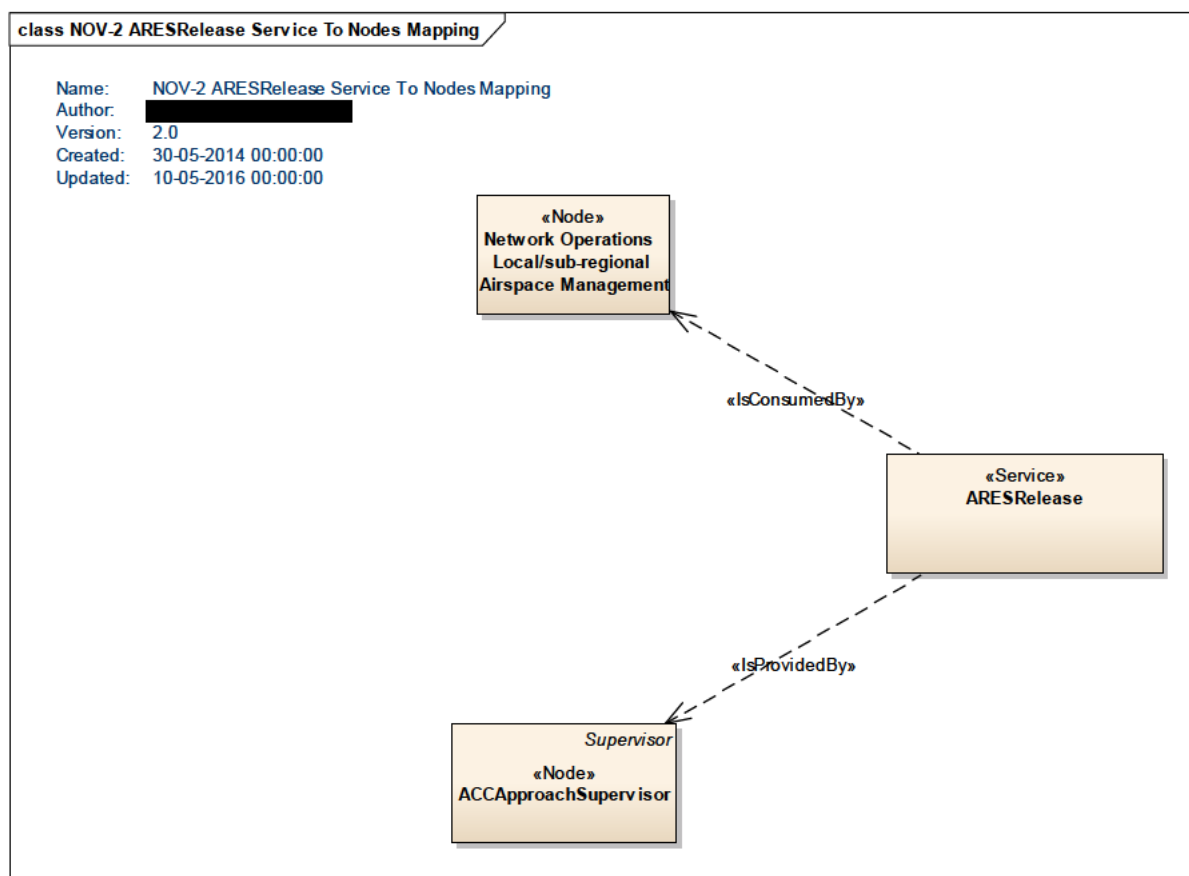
class NOV-2 ARESRelease Service To Nodes Mapping

Name: NOV-2 ARESRelease Service To Nodes Mapping
Author: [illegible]
Version: 2.0
Created: 30-05-2014 00:00:00
Updated: 10-05-2016 00:00:00

«Node»
Network Operations Local/sub-regional Airspace Management

«IsConsumedBy»

«Service»
ARESRelease

«IsProvidedBy»

Supervisor
«Node»
ACCApproachSupervisor